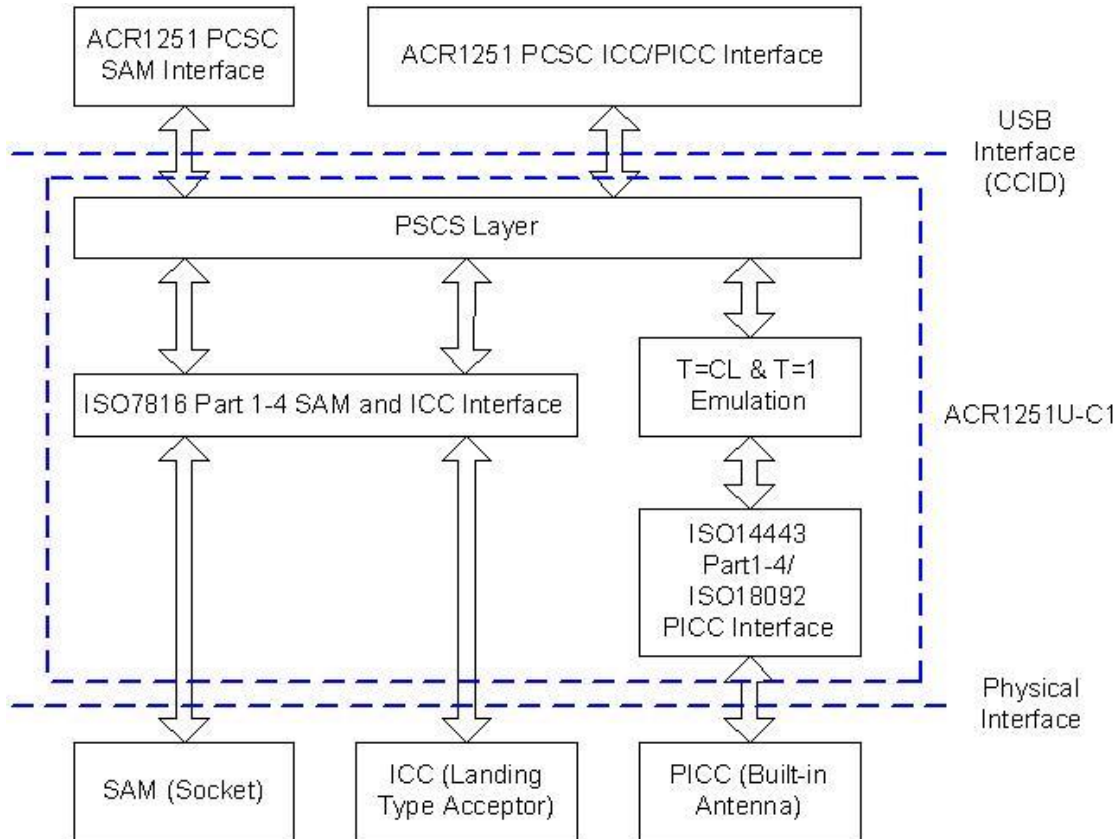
ACR1251 PCSC SAM Interface

ACR1251 PCSC ICC/PICC Interface

USB Interface (CCID)

PSCS Layer

T=CL & T=1 Emulation

ISO7816 Part 1-4 SAM and ICC Interface

ACR1251U-C1

ISO14443 Part1-4/ ISO18092 PICC Interface

Physical Interface

SAM (Socket)

ICC (Landing Type Acceptor)

PICC (Built-in Antenna)